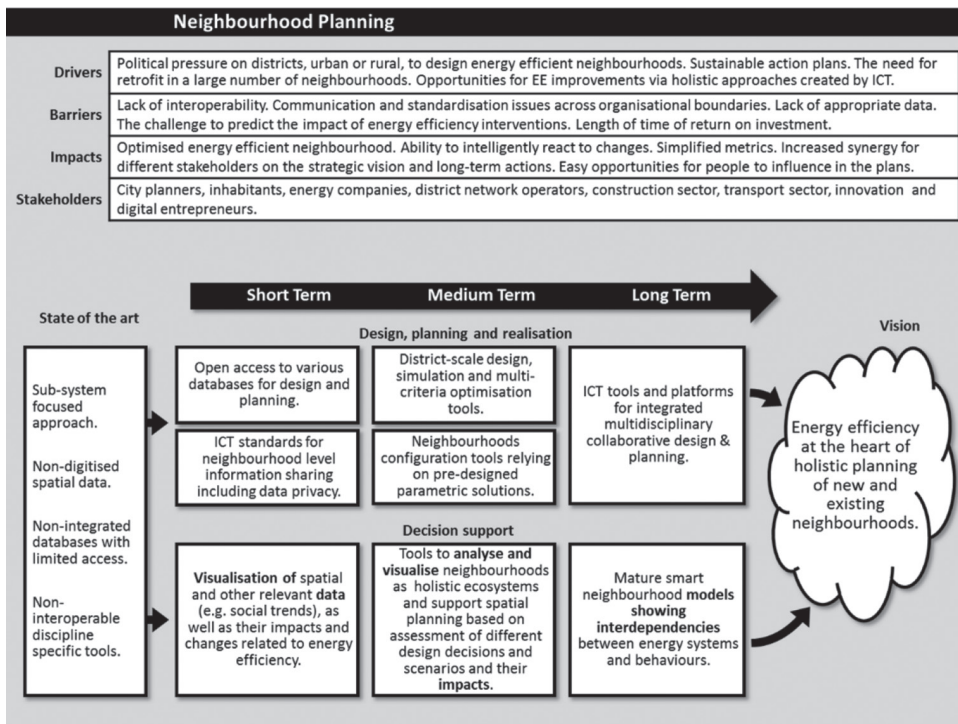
Neighbourhood Planning

| | |
|---|---|
| Drivers | Political pressure on districts, urban or rural, to design energy efficient neighbourhoods. Sustainable action plans. The need for retrofit in a large number of neighbourhoods. Opportunities for EE improvements via holistic approaches created by ICT. |
| Barriers | Lack of interoperability. Communication and standardisation issues across organisational boundaries. Lack of appropriate data. The challenge to predict the impact of energy efficiency interventions. Length of time of return on investment. |
| Impacts | Optimised energy efficient neighbourhood. Ability to intelligently react to changes. Simplified metrics. Increased synergy for different stakeholders on the strategic vision and long-term actions. Easy opportunities for people to influence in the plans. |
| Stakeholders | City planners, inhabitants, energy companies, district network operators, construction sector, transport sector, innovation and digital entrepreneurs. |

Short Term Medium Term Long Term

State of the art

Sub-system focused approach.

Non-digitised spatial data.

Non-integrated databases with limited access.

Non-interoperable discipline specific tools.

Design, planning and realisation

Open access to various databases for design and planning.

ICT standards for neighbourhood level information sharing including data privacy.

District-scale design, simulation and multi-criteria optimisation tools.

Neighbourhoods configuration tools relying on pre-designed parametric solutions.

ICT tools and platforms for integrated multidisciplinary collaborative design & planning.

Decision support

Visualisation of spatial and other relevant data (e.g. social trends), as well as their impacts and changes related to energy efficiency.

Tools to analyse and visualise neighbourhoods as holistic ecosystems and support spatial planning based on assessment of different design decisions and scenarios and their impacts.

Mature smart neighbourhood models showing interdependencies between energy systems and behaviours.

Vision

Energy efficiency at the heart of holistic planning of new and existing neighbourhoods.